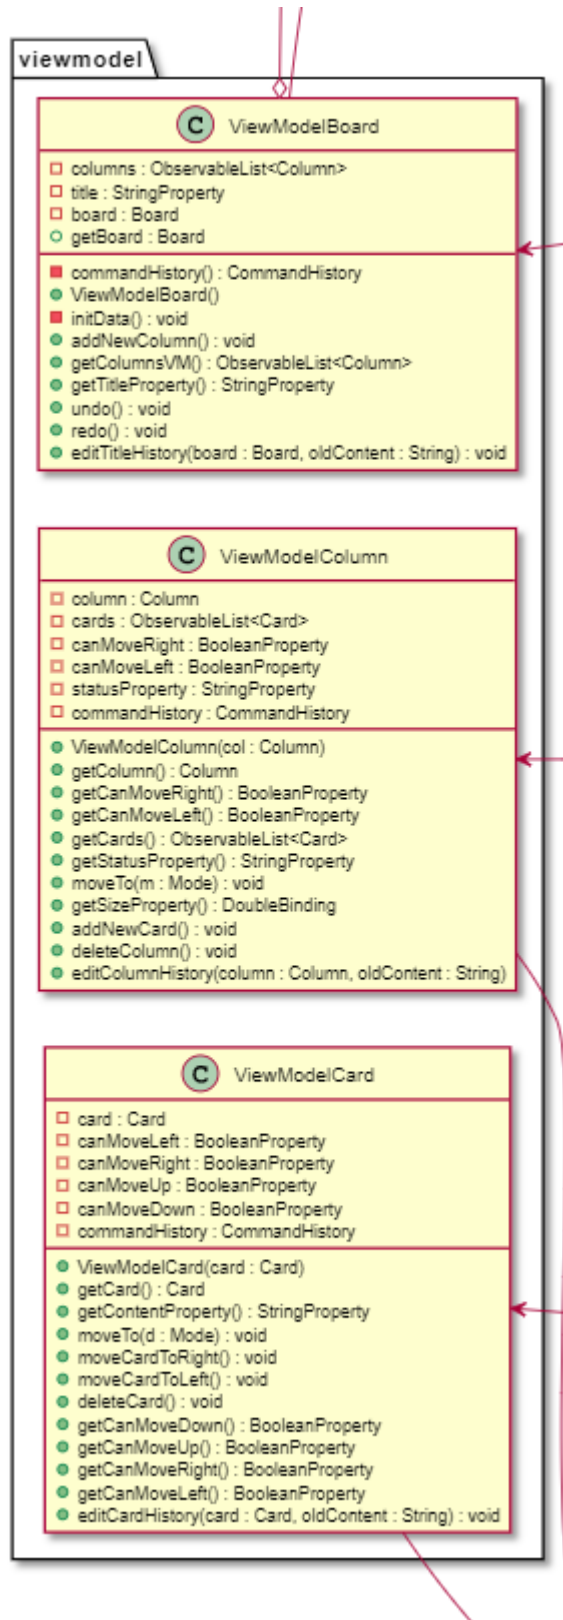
viewmodel

C ViewModelBoard

columns : ObservableList<Column>
title : StringProperty
board : Board
getBoard : Board

commandHistory() : CommandHistory
ViewModelBoard()
initData() : void
addNewColumn() : void
getColumnsVM() : ObservableList<Column>
getTitleProperty() : StringProperty
undo() : void
redo() : void
editTitleHistory(board : Board, oldContent : String) : void

C ViewModelColumn

column : Column
cards : ObservableList<Card>
canMoveRight : BooleanProperty
canMoveLeft : BooleanProperty
statusProperty : StringProperty
commandHistory : CommandHistory

ViewModelColumn(col : Column)
getColumn() : Column
getCanMoveRight() : BooleanProperty
getCanMoveLeft() : BooleanProperty
getCards() : ObservableList<Card>
getStatusProperty() : StringProperty
moveTo(m : Mode) : void
getSizeProperty() : DoubleBinding
addNewCard() : void
deleteColumn() : void
editColumnHistory(column : Column, oldContent : String)

C ViewModelCard

card : Card
canMoveLeft : BooleanProperty
canMoveRight : BooleanProperty
canMoveUp : BooleanProperty
canMoveDown : BooleanProperty
commandHistory : CommandHistory

ViewModelCard(card : Card)
getCard() : Card
getContentProperty() : StringProperty
moveTo(d : Mode) : void
moveCardToRight() : void
moveCardToLeft() : void
deleteCard() : void
getCanMoveDown() : BooleanProperty
getCanMoveUp() : BooleanProperty
getCanMoveRight() : BooleanProperty
getCanMoveLeft() : BooleanProperty
editCardHistory(card : Card, oldContent : String) : void